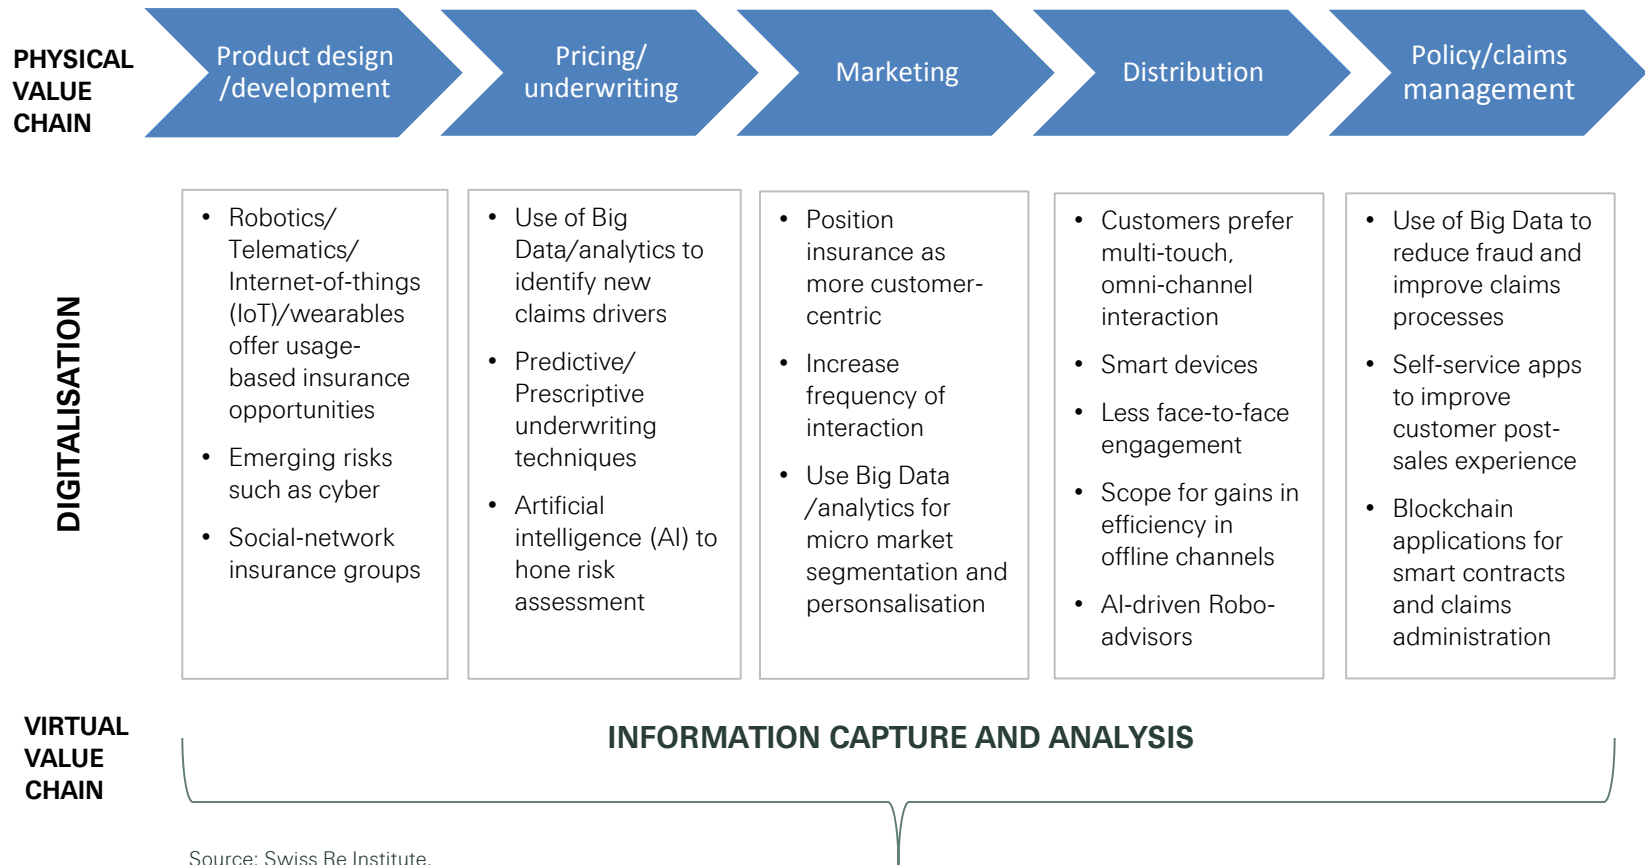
PHYSICAL VALUE CHAIN

Product design /development

Pricing/ underwriting

Marketing

Distribution

Policy/claims management

DIGITALISATION

• Robotics/ Telematics/ Internet-of-things (IoT)/wearables offer usage-based insurance opportunities
• Emerging risks such as cyber
• Social-network insurance groups

• Use of Big Data/analytics to identify new claims drivers
• Predictive/ Prescriptive underwriting techniques
• Artificial intelligence (AI) to hone risk assessment

• Position insurance as more customer-centric
• Increase frequency of interaction
• Use Big Data /analytics for micro market segmentation and personsalisation

• Customers prefer multi-touch, omni-channel interaction
• Smart devices
• Less face-to-face engagement
• Scope for gains in efficiency in offline channels
• AI-driven Robo-advisors

• Use of Big Data to reduce fraud and improve claims processes
• Self-service apps to improve customer post-sales experience
• Blockchain applications for smart contracts and claims administration

VIRTUAL VALUE CHAIN

INFORMATION CAPTURE AND ANALYSIS

Source: Swiss Re Institute.